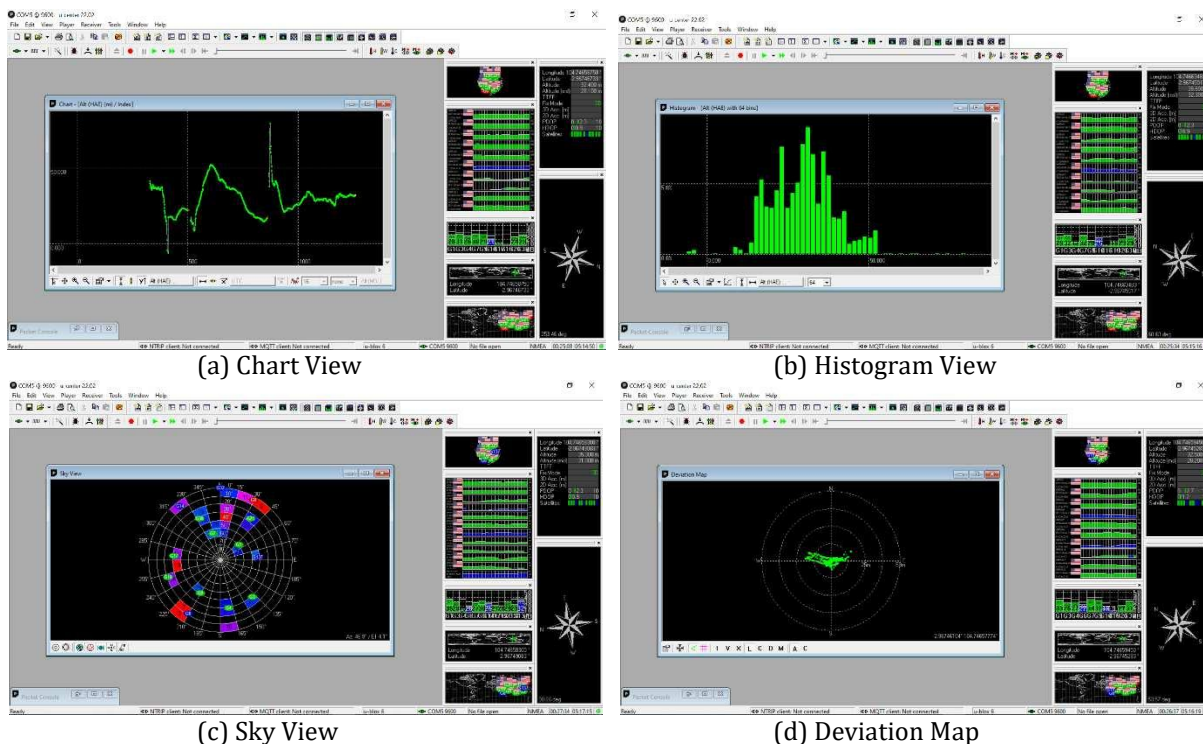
File Edit View Player Receiver Tools Window Help

Chart - [Alt (HAE) (m) / Index]

Longitude
Latitude

Packet Console

Ready

NTRIP client: Not connected

MQTT client: Not connected

COM5 9600

No file open

NMEA

(a) Chart View

File Edit View Player Receiver Tools Window Help

Histogram - [Alt (HAE) with 64 bins]

Longitude
Latitude

Packet Console

Ready

NTRIP client: Not connected

MQTT client: Not connected

COM5 9600

No file open

NMEA

(b) Histogram View

File Edit View Player Receiver Tools Window Help

Sky View

Longitude
Latitude

Packet Console

Ready

NTRIP client: Not connected

MQTT client: Not connected

COM5 9600

No file open

NMEA

(c) Sky View

File Edit View Player Receiver Tools Window Help

Deviation Map

Longitude
Latitude

Packet Console

Ready

NTRIP client: Not connected

MQTT client: Not connected

COM5 9600

No file open

NMEA

(d) Deviation Map